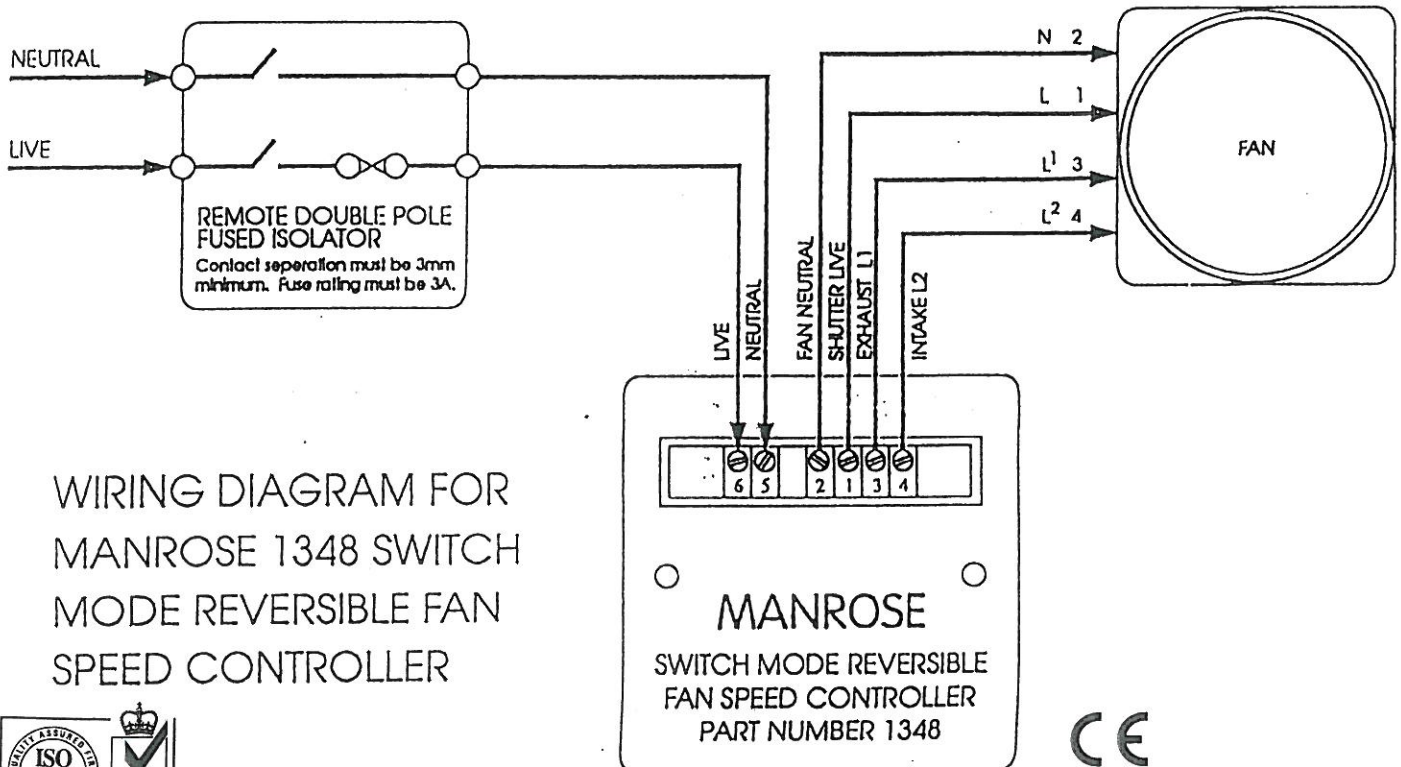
NEUTRAL

LIVE

REMOTE DOUBLE POLE FUSED ISOLATOR
Contact seperation must be 3mm minimum. Fuse rating must be 3A.

N 2

L 1

$L^1$ 3

$L^2$ 4

FAN

LIVE
NEUTRAL
FAN NEUTRAL
SHUTTER LIVE
EXHAUST L1
INTAKE L2

6 5 2 1 3 4

WIRING DIAGRAM FOR MANROSE 1348 SWITCH MODE REVERSIBLE FAN SPEED CONTROLLER

MANROSE
SWITCH MODE REVERSIBLE FAN SPEED CONTROLLER
PART NUMBER 1348

CE

QUALITY ASSURED FIRM
ISO